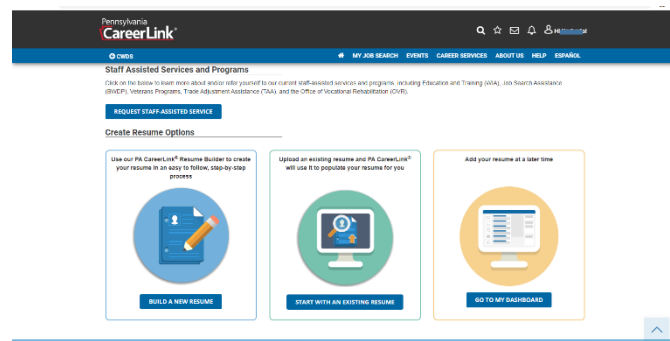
Pennsylvania
CareerLink®

Hi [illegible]

CWDS

MY JOB SEARCH EVENTS CAREER SERVICES ABOUT US HELP ESPAÑOL

Staff Assisted Services and Programs

Click on the below to learn more about and/or refer yourself to our current staff-assisted services and programs, including Education and Training (WIA), Job Search Assistance (BWDP), Veterans Programs, Trade Adjustment Assistance (TAA), and the Office of Vocational Rehabilitation (OVR).

REQUEST STAFF-ASSISTED SERVICE

Create Resume Options

Use our PA CareerLink® Resume Builder to create your resume in an easy to follow, step-by-step process

BUILD A NEW RESUME

Upload an existing resume and PA CareerLink® will use it to populate your resume for you

START WITH AN EXISTING RESUME

Add your resume at a later time

GO TO MY DASHBOARD